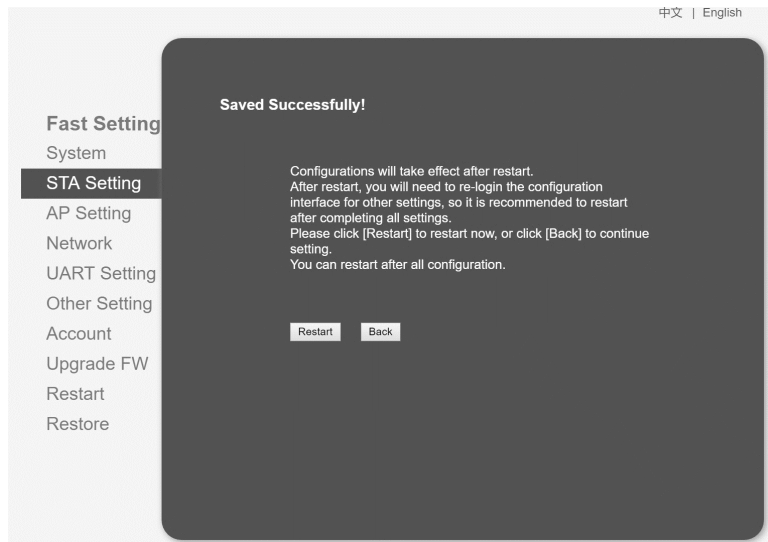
中文 | English

Fast Setting
System
STA Setting
AP Setting
Network
UART Setting
Other Setting
Account
Upgrade FW
Restart
Restore

Saved Successfully!

Configurations will take effect after restart.
After restart, you will need to re-login the configuration interface for other settings, so it is recommended to restart after completing all settings.
Please click [Restart] to restart now, or click [Back] to continue setting.
You can restart after all configuration.

Restart Back